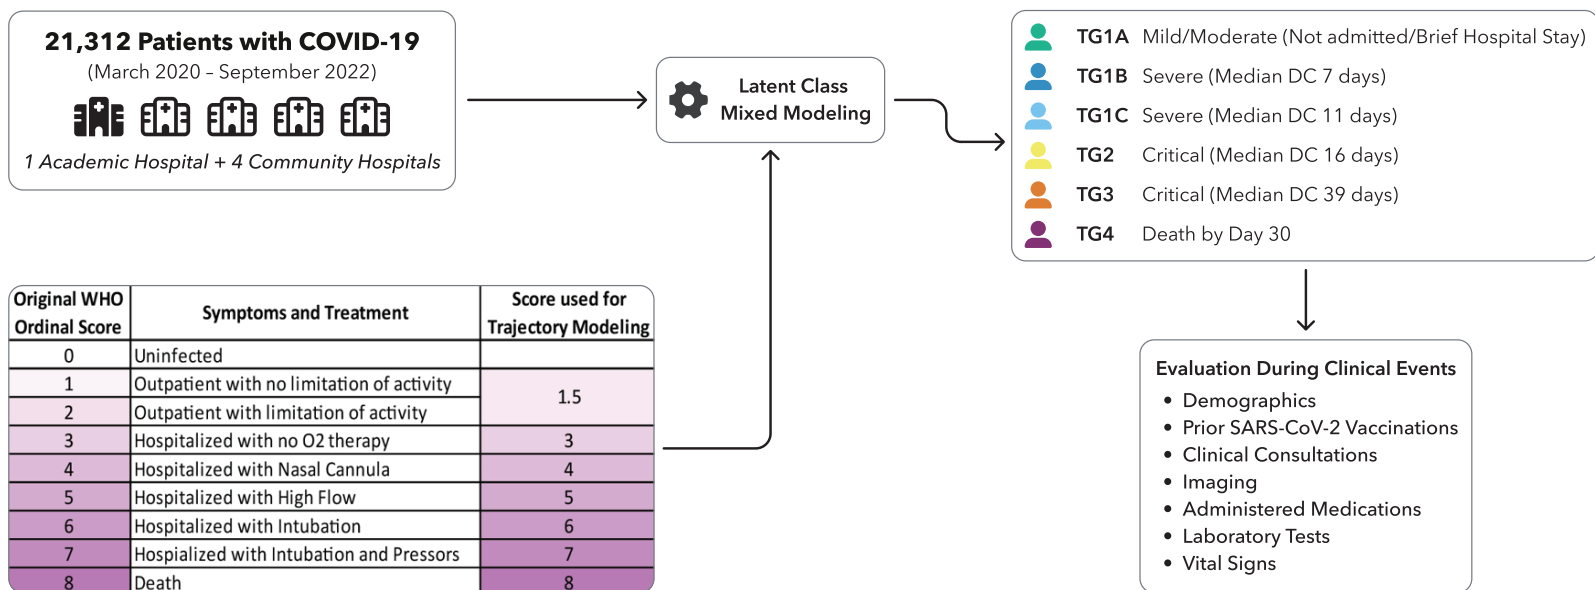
21,312 Patients with COVID-19
(March 2020 – September 2022)

1 Academic Hospital + 4 Community Hospitals

Latent Class Mixed Modeling

TG1A Mild/Moderate (Not admitted/Brief Hospital Stay)
TG1B Severe (Median DC 7 days)
TG1C Severe (Median DC 11 days)
TG2 Critical (Median DC 16 days)
TG3 Critical (Median DC 39 days)
TG4 Death by Day 30

| Original WHO Ordinal Score | Symptoms and Treatment | Score used for Trajectory Modeling |
|---|---|---|
| 0 | Uninfected | |
| 1 | Outpatient with no limitation of activity | 1.5 |
| 2 | Outpatient with limitation of activity | |
| 3 | Hospitalized with no O2 therapy | 3 |
| 4 | Hospitalized with Nasal Cannula | 4 |
| 5 | Hospitalized with High Flow | 5 |
| 6 | Hospitalized with Intubation | 6 |
| 7 | Hospialized with Intubation and Pressors | 7 |
| 8 | Death | 8 |

Evaluation During Clinical Events
• Demographics
• Prior SARS-CoV-2 Vaccinations
• Clinical Consultations
• Imaging
• Administered Medications
• Laboratory Tests
• Vital Signs